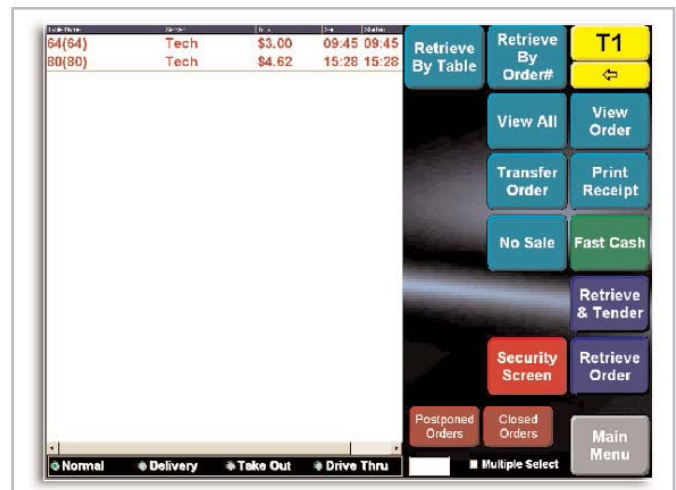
| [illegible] | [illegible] | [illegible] | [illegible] | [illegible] |
|---|---|---|---|---|
| 64(64) | Tech | $3.00 | 09:45 | 09:45 |
| 80(80) | Tech | $4.62 | 15:28 | 15:28 |

Retrieve By Table
Retrieve By Order#
T1
⇦
View All
View Order
Transfer Order
Print Receipt
No Sale
Fast Cash
Retrieve & Tender
Security Screen
Retrieve Order
Postponed Orders
Closed Orders
Main Menu

Normal
Delivery
Take Out
Drive Thru
Multiple Select